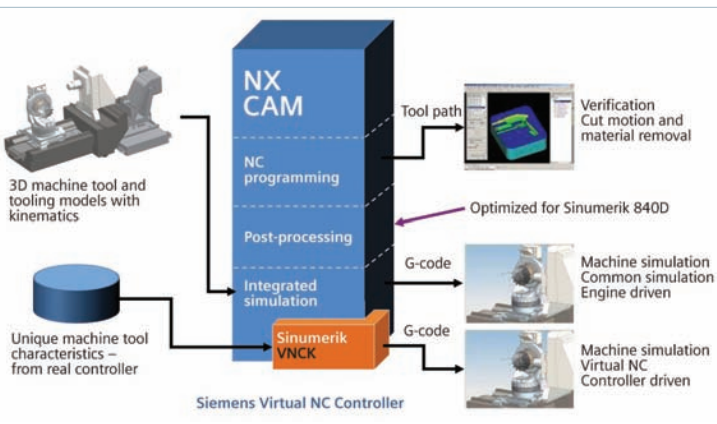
NX CAM

NC programming

Post-processing

Integrated simulation

Sinumerik VNCK

3D machine tool and tooling models with kinematics

Unique machine tool characteristics – from real controller

Tool path

Verification Cut motion and material removal

Optimized for Sinumerik 840D

G-code

Machine simulation Common simulation Engine driven

G-code

Machine simulation Virtual NC Controller driven

Siemens Virtual NC Controller